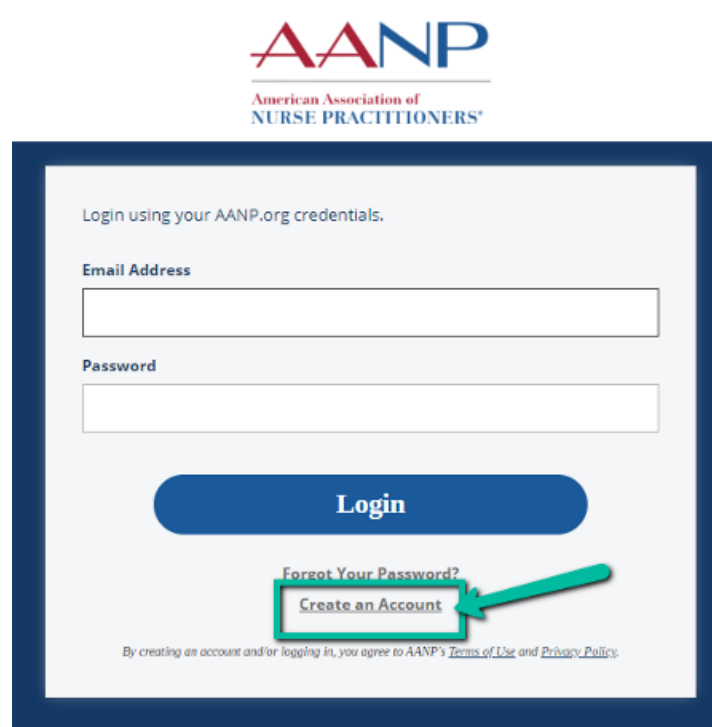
AANP
American Association of
NURSE PRACTITIONERS®

Login using your AANP.org credentials.

Email Address

Password

Login

Forgot Your Password?

Create an Account

By creating an account and/or logging in, you agree to AANP's Terms of Use and Privacy Policy.